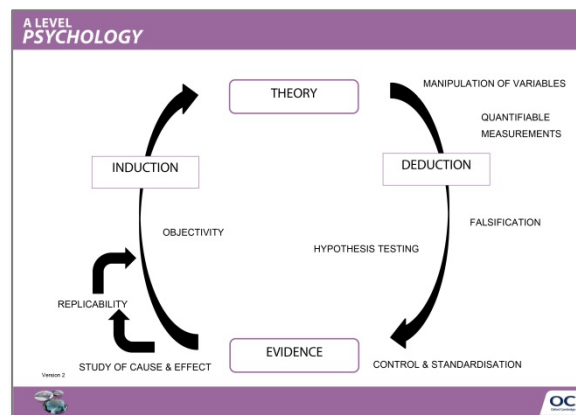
A LEVEL
PSYCHOLOGY

THEORY

MANIPULATION OF VARIABLES

QUANTIFIABLE MEASUREMENTS

INDUCTION

DEDUCTION

FALSIFICATION

OBJECTIVITY

HYPOTHESIS TESTING

REPLICABILITY

EVIDENCE

STUDY OF CAUSE & EFFECT

CONTROL & STANDARDISATION

Version 2

OC